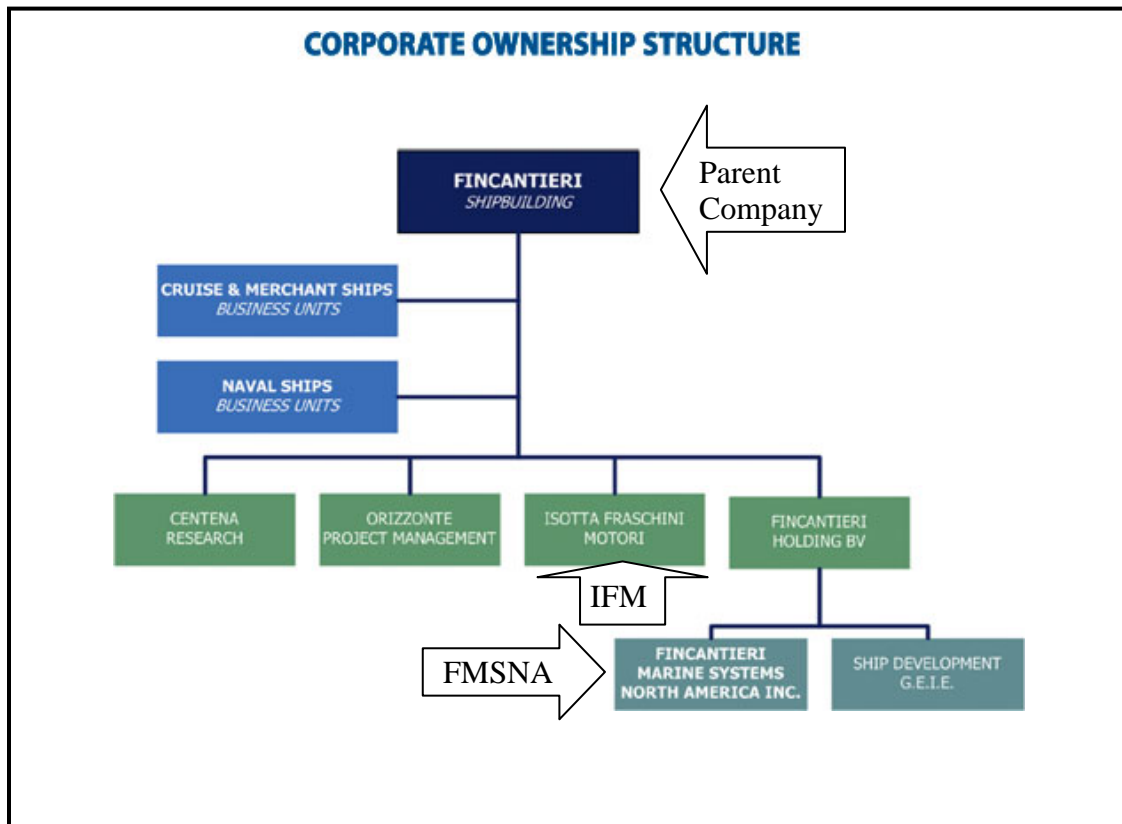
CORPORATE OWNERSHIP STRUCTURE

FINCANTIERI
SHIPBUILDING

Parent Company

CRUISE & MERCHANT SHIPS
BUSINESS UNITS

NAVAL SHIPS
BUSINESS UNITS

CENTENA
RESEARCH

ORIZZONTE
PROJECT MANAGEMENT

ISOTTA FRASCHINI
MOTORI

FINCANTIERI
HOLDING BV

IFM

FMSNA

FINCANTIERI
MARINE SYSTEMS
NORTH AMERICA INC.

SHIP DEVELOPMENT
G.E.I.E.